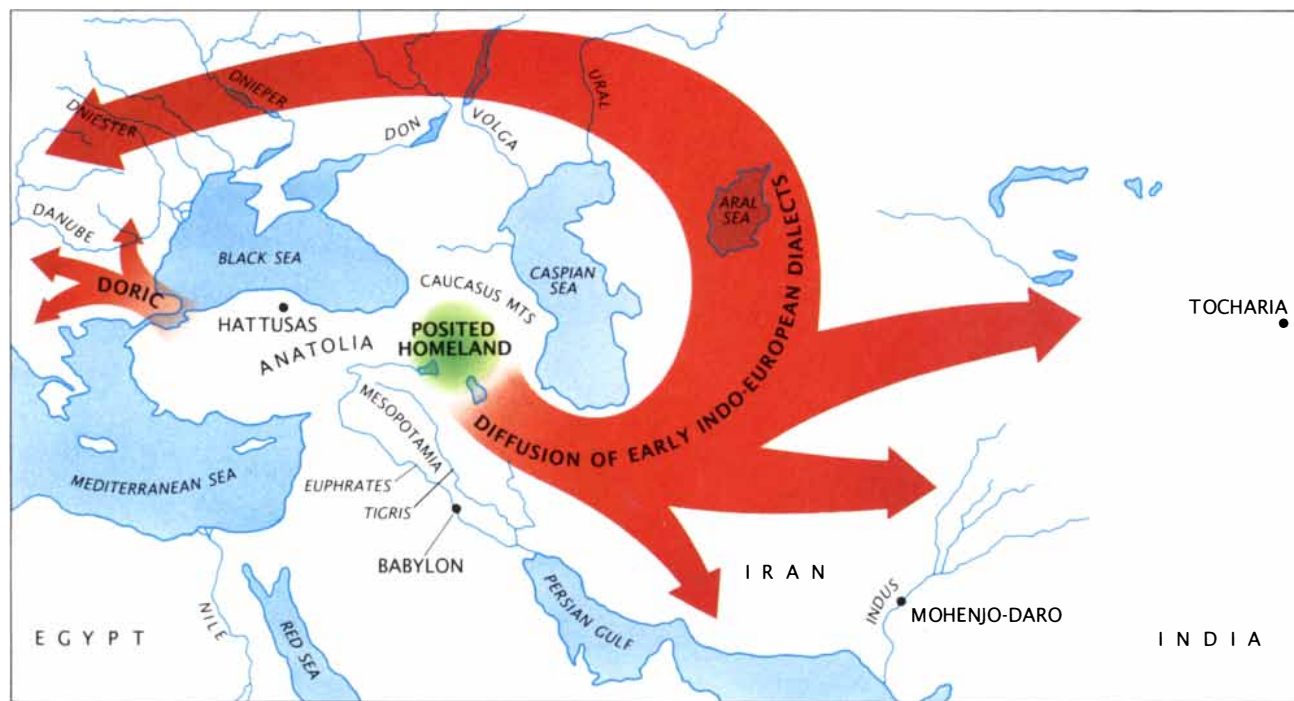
DNIEPER
URAL
DNIESTER
DON
VOLGA
ARAL SEA
DANUBE
BLACK SEA
CASPIAN SEA
DORIC
CAUCASUS MTS
DIFFUSION OF EARLY INDO-EUROPEAN DIALECTS
TOCHARIA
HATTUSAS
ANATOLIA
POSITED HOMELAND
MESOPOTAMIA
MEDITERRANEAN SEA
EUPHRATES
TIGRIS
BABYLON
IRAN
NILE
RED SEA
PERSIAN GULF
INDUS
MOHENJO-DARO
EGYPT
INDIA